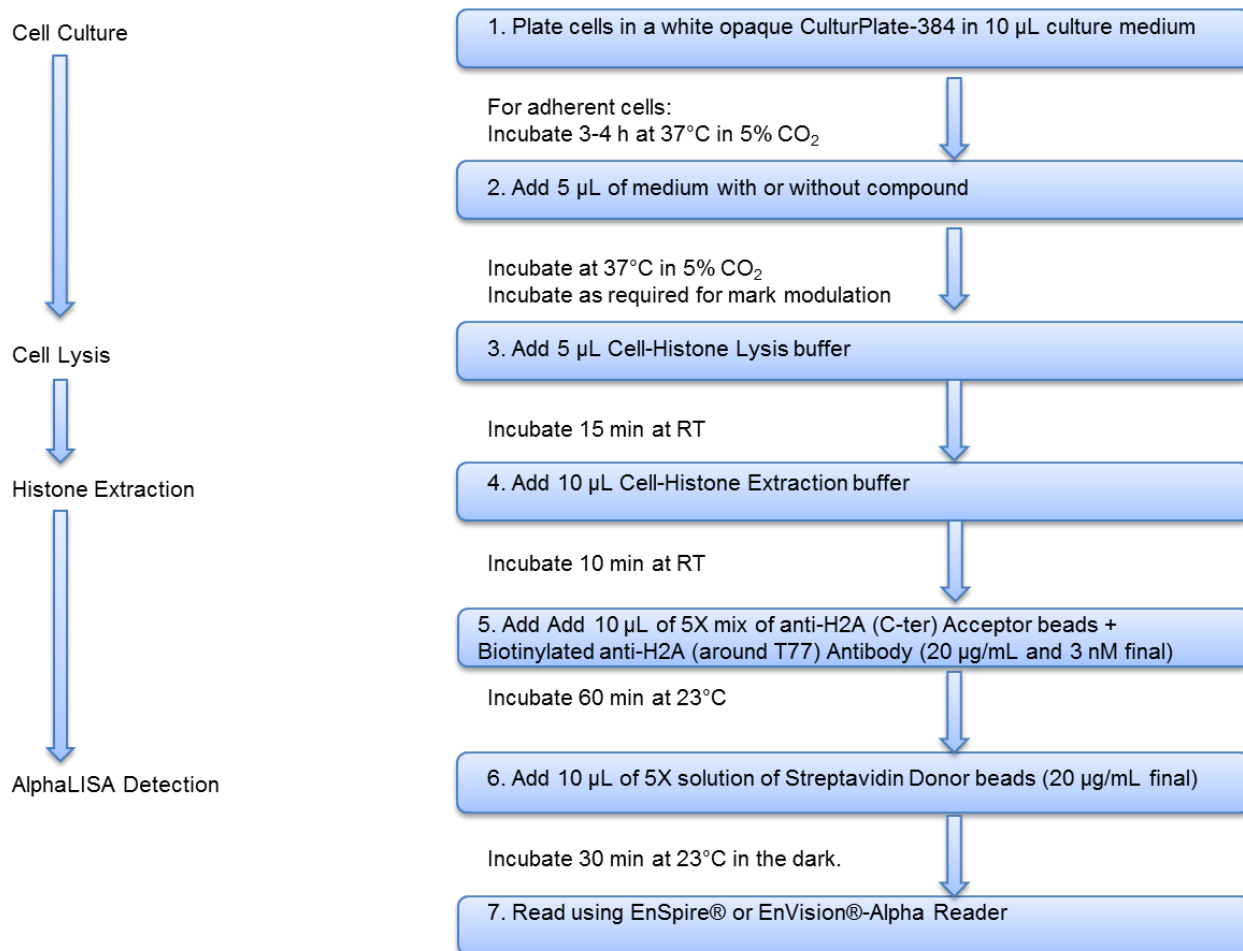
Cell Culture

Cell Lysis

Histone Extraction

AlphaLISA Detection

1. Plate cells in a white opaque CulturPlate-384 in 10 µL culture medium

For adherent cells:
Incubate 3-4 h at 37°C in 5% $CO_2$

2. Add 5 µL of medium with or without compound

Incubate at 37°C in 5% $CO_2$
Incubate as required for mark modulation

3. Add 5 µL Cell-Histone Lysis buffer

Incubate 15 min at RT

4. Add 10 µL Cell-Histone Extraction buffer

Incubate 10 min at RT

5. Add Add 10 µL of 5X mix of anti-H2A (C-ter) Acceptor beads + Biotinylated anti-H2A (around T77) Antibody (20 µg/mL and 3 nM final)

Incubate 60 min at 23°C

6. Add 10 µL of 5X solution of Streptavidin Donor beads (20 µg/mL final)

Incubate 30 min at 23°C in the dark.

7. Read using EnSpire® or EnVision®-Alpha Reader